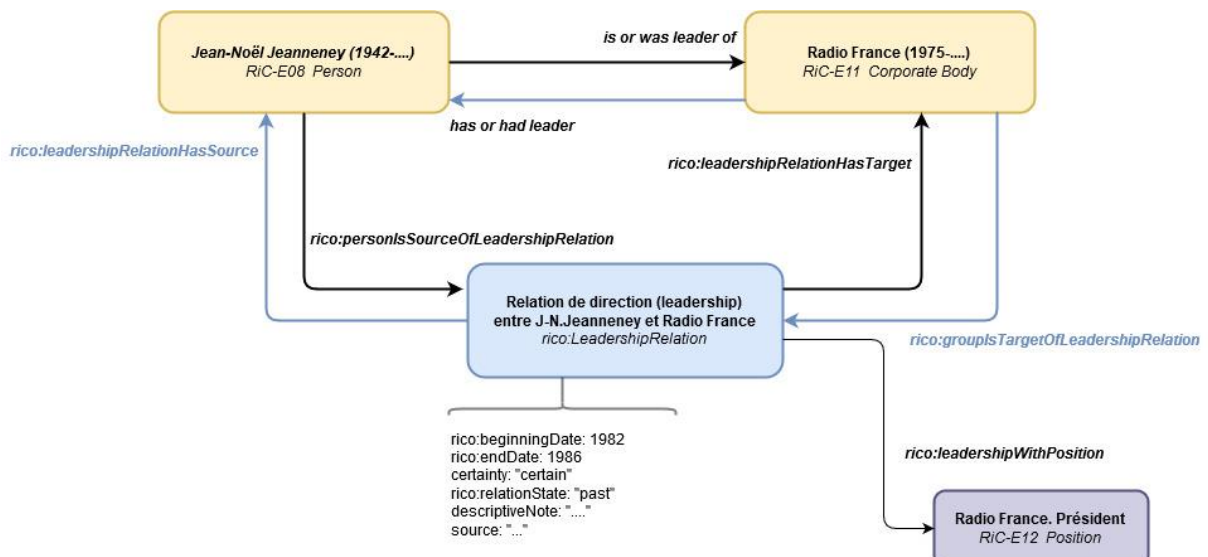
Jean-Noël Jeanneney (1942-....)
RiC-E08 Person

is or was leader of

Radio France (1975-....)
RiC-E11 Corporate Body

has or had leader

rico:leadershipRelationHasSource

rico:leadershipRelationHasTarget

rico:personIsSourceOfLeadershipRelation

Relation de direction (leadership) entre J-N.Jeanneney et Radio France
rico:LeadershipRelation

rico:groupIsTargetOfLeadershipRelation

rico:beginningDate: 1982
rico:endDate: 1986
certainty: "certain"
rico:relationState: "past"
descriptiveNote: "...."
source: "..."

rico:leadershipWithPosition

Radio France. Président
RiC-E12 Position